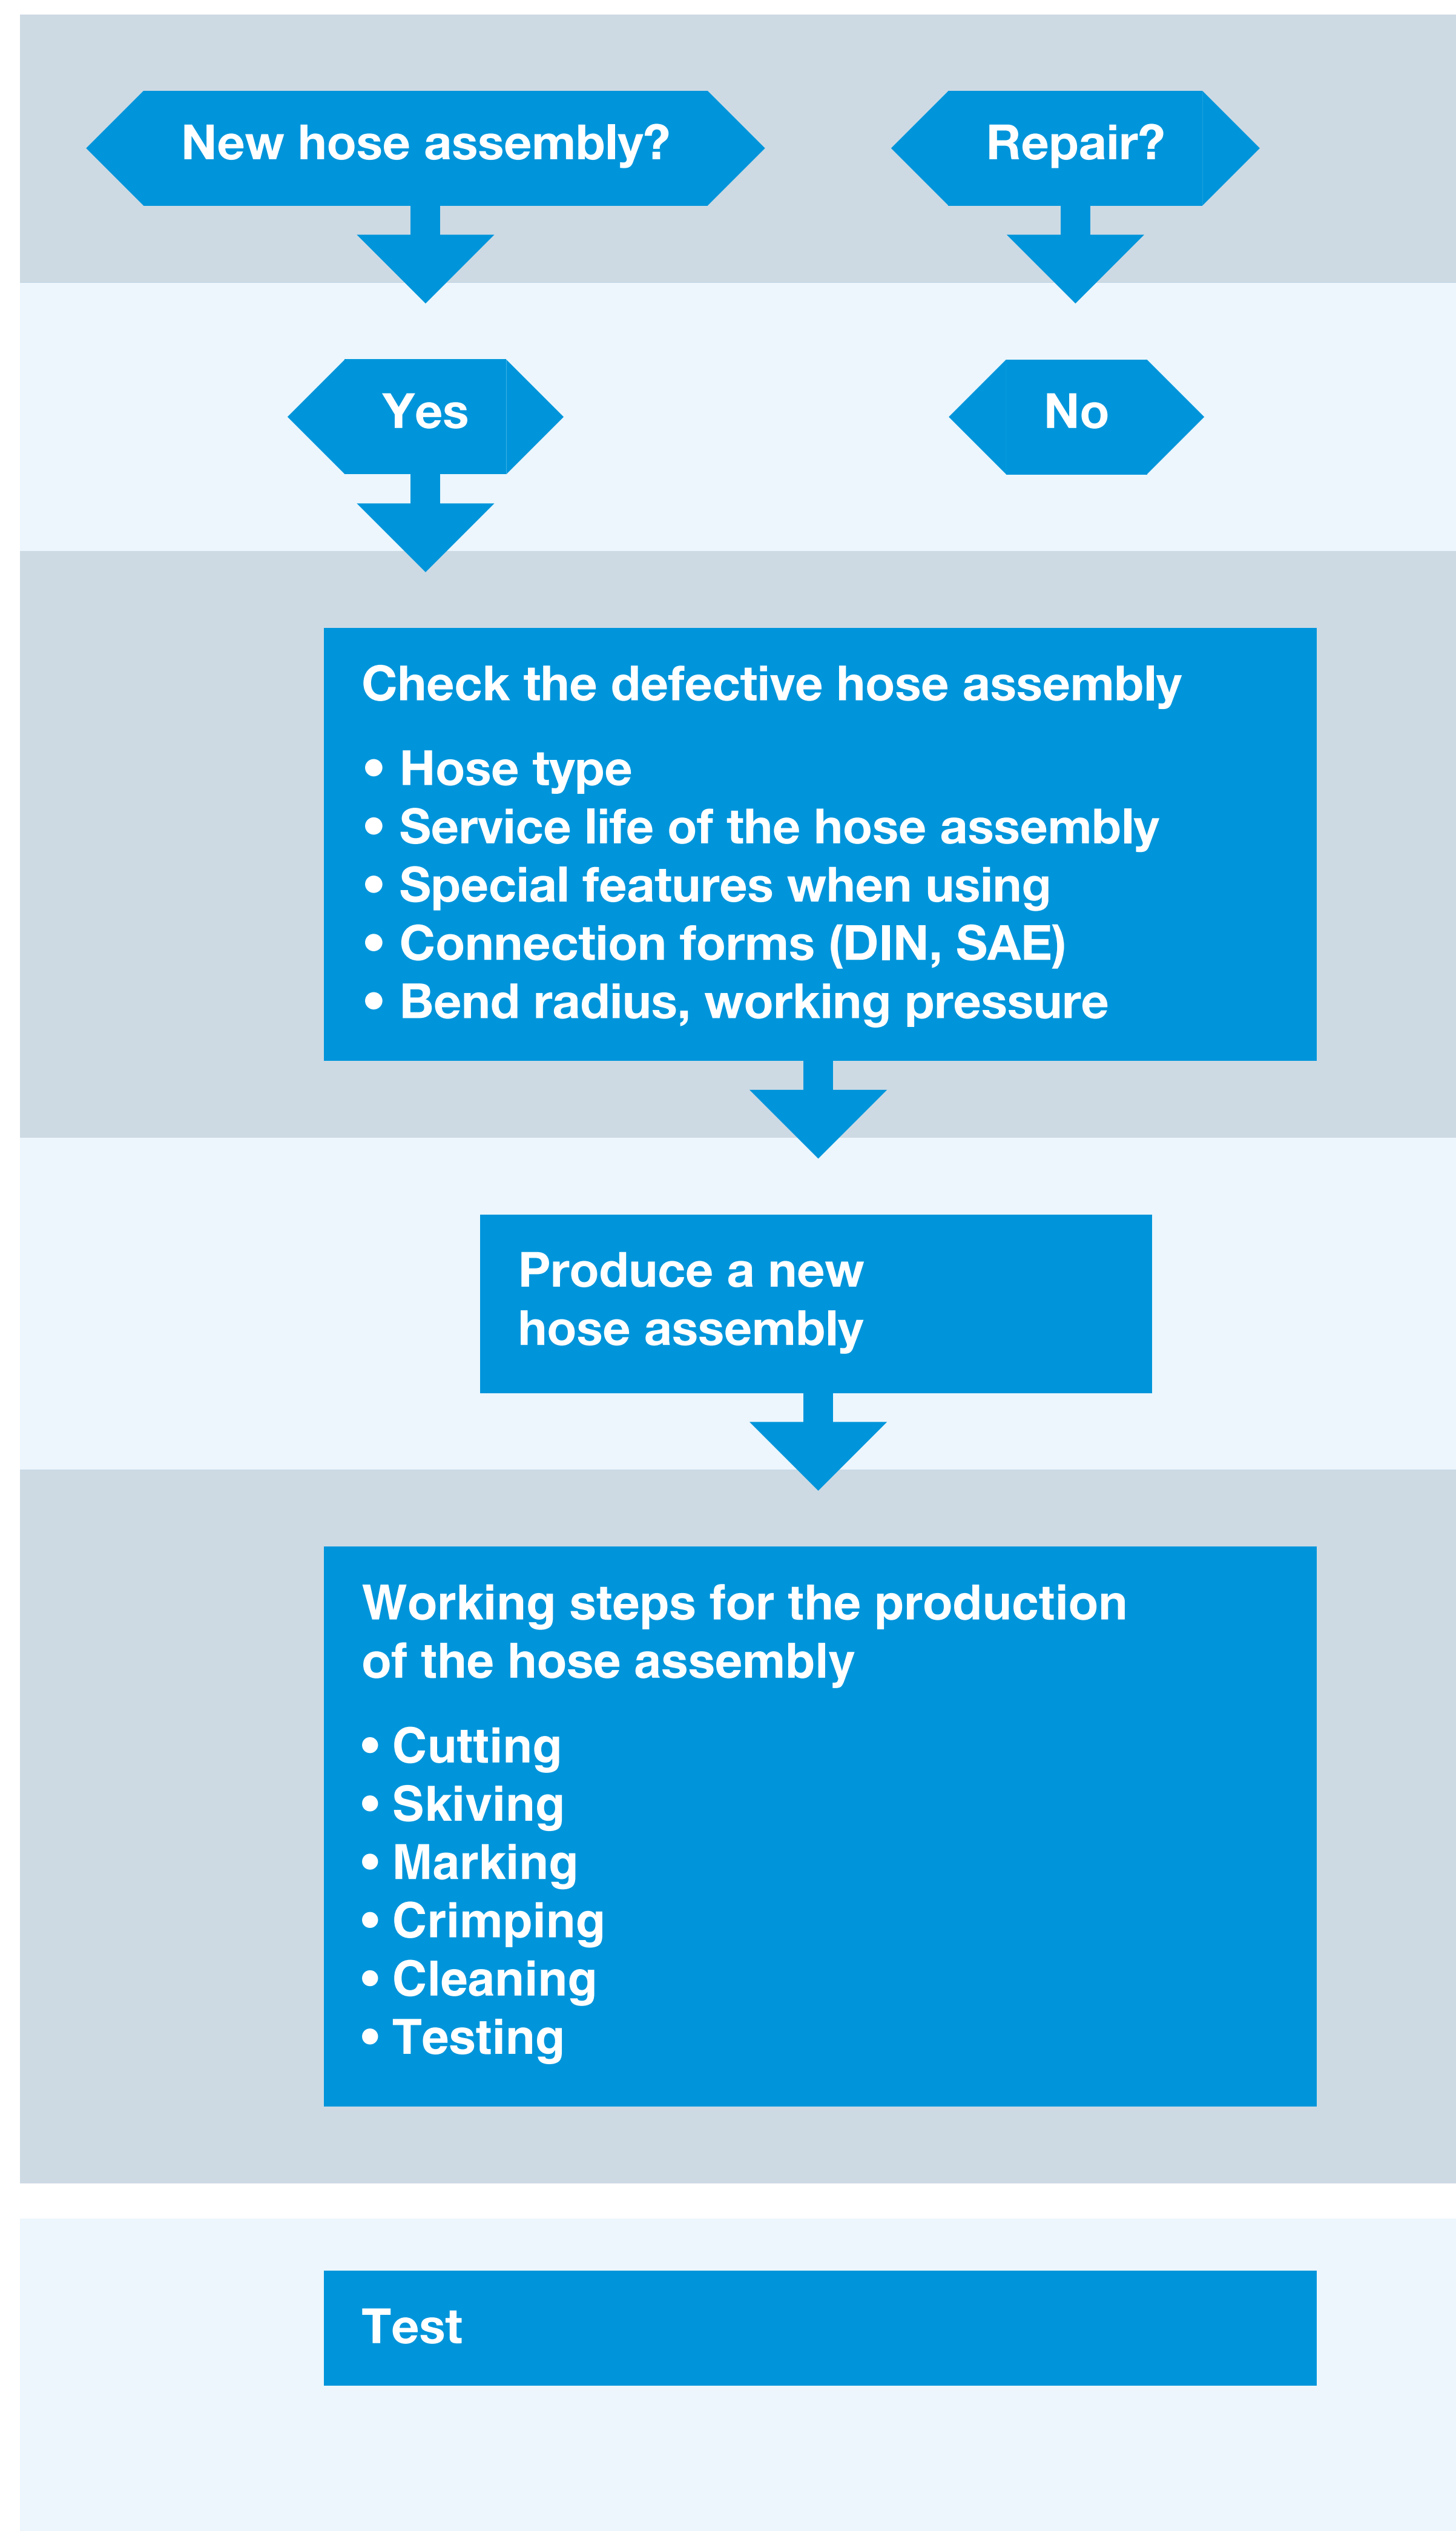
New hose assembly?

Repair?

Yes

No

Check the defective hose assembly

• Hose type
• Service life of the hose assembly
• Special features when using
• Connection forms (DIN, SAE)
• Bend radius, working pressure

Produce a new hose assembly

Working steps for the production of the hose assembly

• Cutting
• Skiving
• Marking
• Crimping
• Cleaning
• Testing

Test